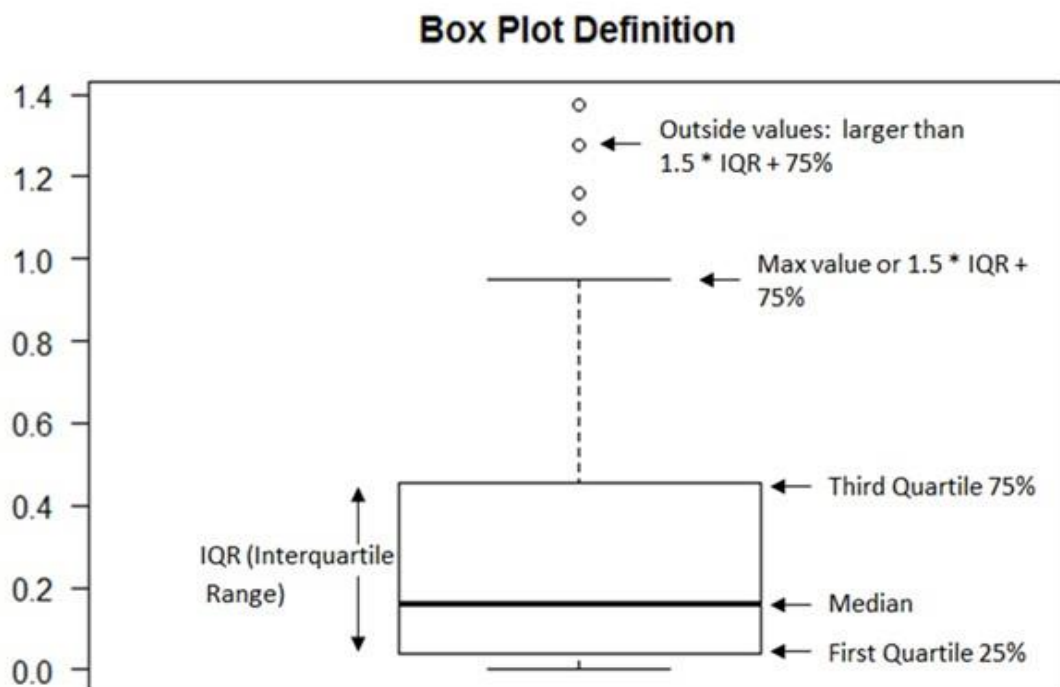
Box Plot Definition

1.4
1.2
1.0
0.8
0.6
0.4
0.2
0.0

Outside values: larger than 1.5 * IQR + 75%

Max value or 1.5 * IQR + 75%

Third Quartile 75%

IQR (Interquartile Range)

Median

First Quartile 25%